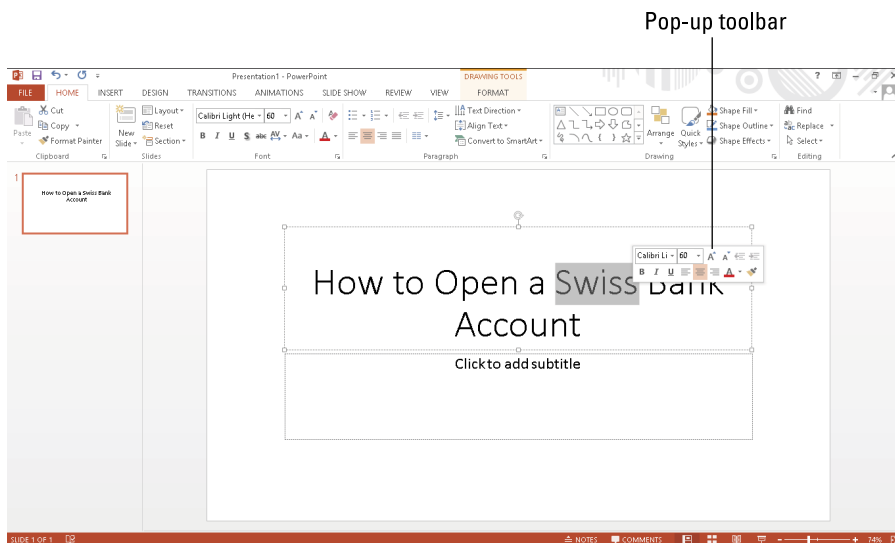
Pop-up toolbar

Presentation1 - PowerPoint

DRAWING TOOLS

FILE HOME INSERT DESIGN TRANSITIONS ANIMATIONS SLIDE SHOW REVIEW VIEW FORMAT

Paste Cut Copy Format Painter Clipboard

New Slide Layout Reset Section Slides

Calibri Light (He 60 B I U S abc AV Aa A Font

Text Direction Align Text Convert to SmartArt Paragraph

Arrange Quick Styles Shape Fill Shape Outline Shape Effects Drawing

Find Replace Select Editing

1

How to Open a Swiss Bank Account

Calibri Li 60 B I U A

How to Open a Swiss Bank Account

Click to add subtitle

SLIDE 1 OF 1 NOTES COMMENTS 74%